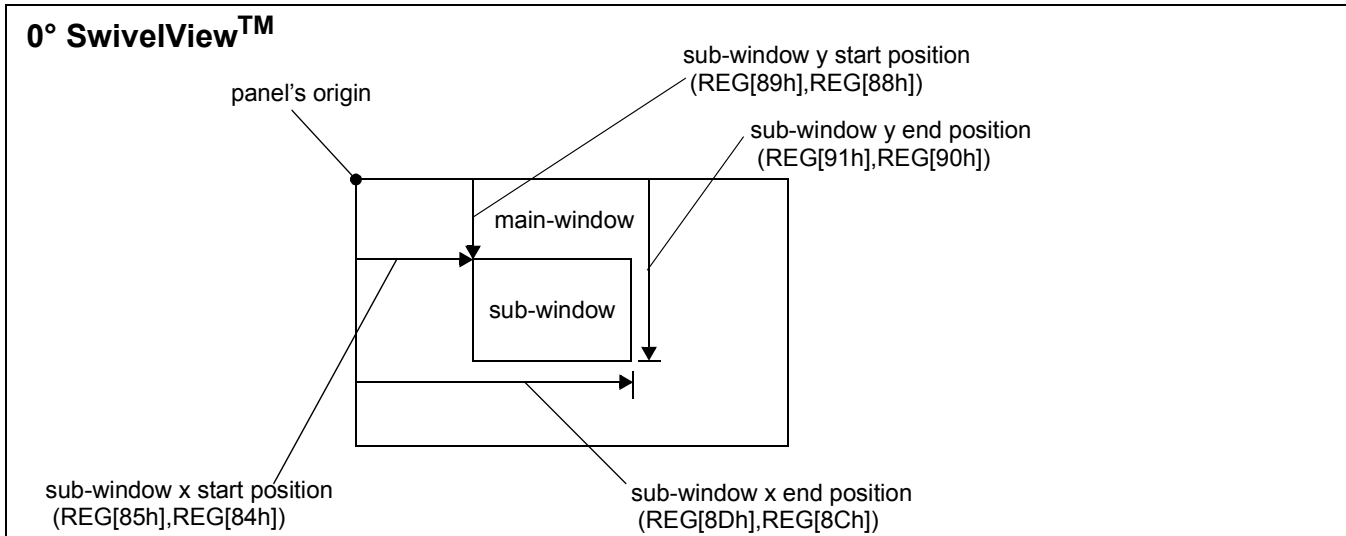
0° SwivelView$^{TM}$

sub-window y start position (REG[89h],REG[88h])

panel's origin

sub-window y end position (REG[91h],REG[90h])

main-window

sub-window

sub-window x start position (REG[85h],REG[84h])

sub-window x end position (REG[8Dh],REG[8Ch])